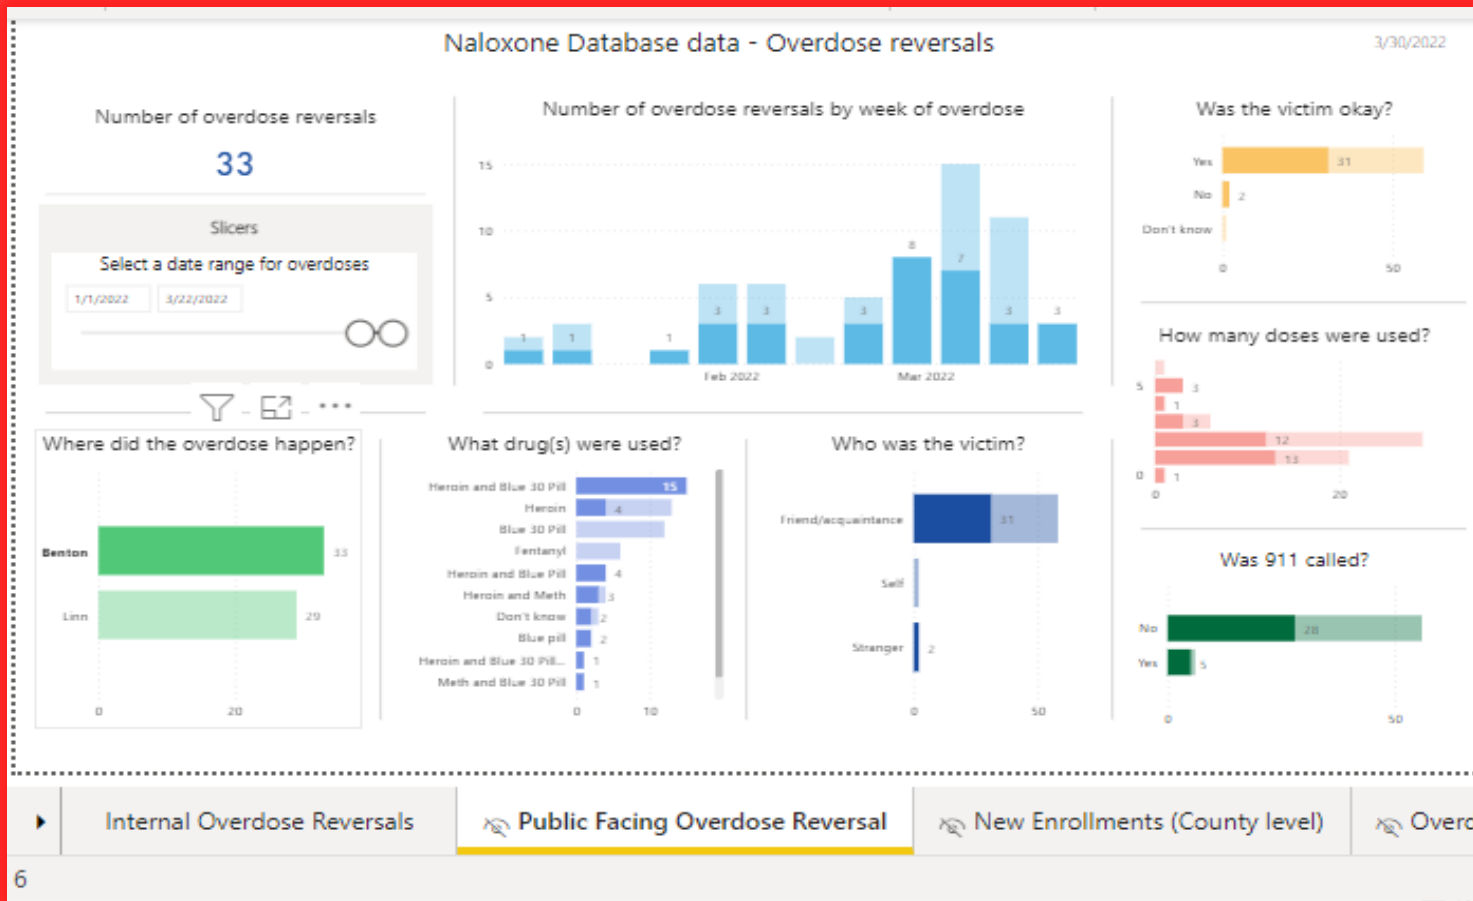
Naloxone Database data - Overdose reversals

3/30/2022

Number of overdose reversals

33

Slicers

Select a date range for overdoses

1/1/2022 3/22/2022

Number of overdose reversals by week of overdose

15
10
5
0

1 1 1 3 3 3 8 7 3 3

Feb 2022 Mar 2022

Was the victim okay?

Yes 31
No 2
Don't know

0 50

How many doses were used?

5 3
1
3
12
0 13
1

0 20

Where did the overdose happen?

Benton 33
Linn 29

0 20

What drug(s) were used?

Heroin and Blue 30 Pill 15
Heroin 4
Blue 30 Pill
Fentanyl
Heroin and Blue Pill 4
Heroin and Meth 3
Don't know 2
Blue pill 2
Heroin and Blue 30 Pill... 1
Meth and Blue 30 Pill 1

0 10

Who was the victim?

Friend/acquaintence 31
Self
Stranger 2

0 50

Was 911 called?

No 28
Yes 5

0 50

Internal Overdose Reversals

Public Facing Overdose Reversal

New Enrollments (County level)

Overd

6